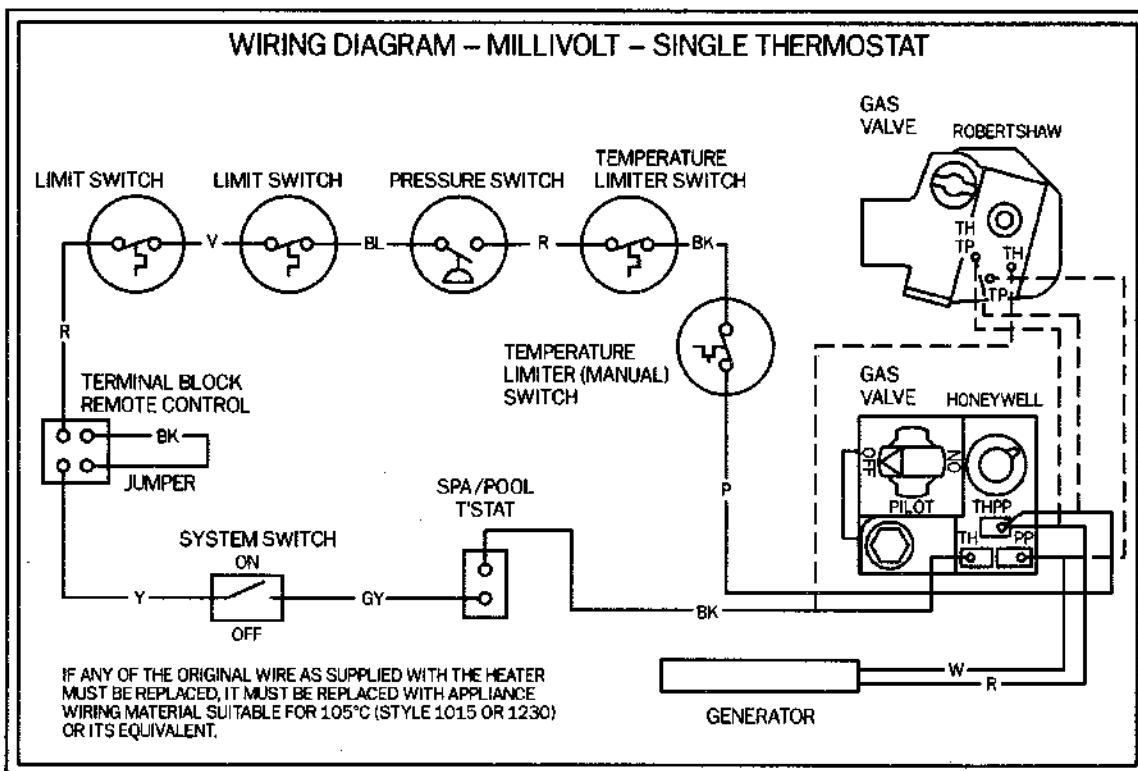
WIRING DIAGRAM – MILLIVOLT – SINGLE THERMOSTAT

GAS VALVE

ROBERTSHAW

LIMIT SWITCH

LIMIT SWITCH

PRESSURE SWITCH

TEMPERATURE LIMITER SWITCH

V

BL

R

BK

TH TP

TH

TP

R

TEMPERATURE LIMITER (MANUAL) SWITCH

TERMINAL BLOCK REMOTE CONTROL

GAS VALVE

HONEYWELL

BK

OFF

ON

PILOT

JUMPER

SPA/POOL T'STAT

P

THPP

SYSTEM SWITCH

ON

TH

PP

Y

GY

BK

OFF

W

R

IF ANY OF THE ORIGINAL WIRE AS SUPPLIED WITH THE HEATER MUST BE REPLACED, IT MUST BE REPLACED WITH APPLIANCE WIRING MATERIAL SUITABLE FOR 105°C (STYLE 1015 OR 1230) OR ITS EQUIVALENT.

GENERATOR